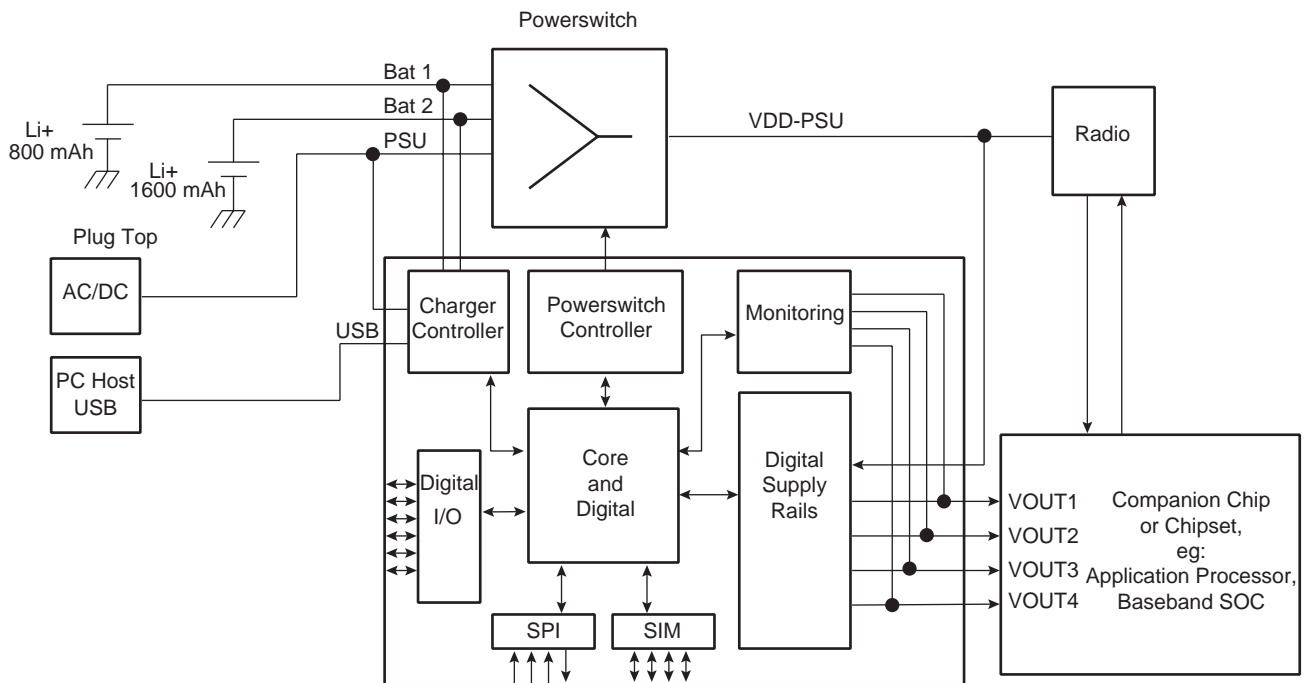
Powerswitch

Bat 1
Bat 2
PSU

Li+
800 mAh

Li+
1600 mAh

VDD-PSU

Radio

Plug Top

AC/DC

USB

PC Host
USB

Charger
Controller

Powerswitch
Controller

Monitoring

Digital
I/O

Core
and
Digital

Digital
Supply
Rails

SPI

SIM

VOUT1
VOUT2
VOUT3
VOUT4

Companion Chip
or Chipset,
eg:
Application Processor,
Baseband SOC